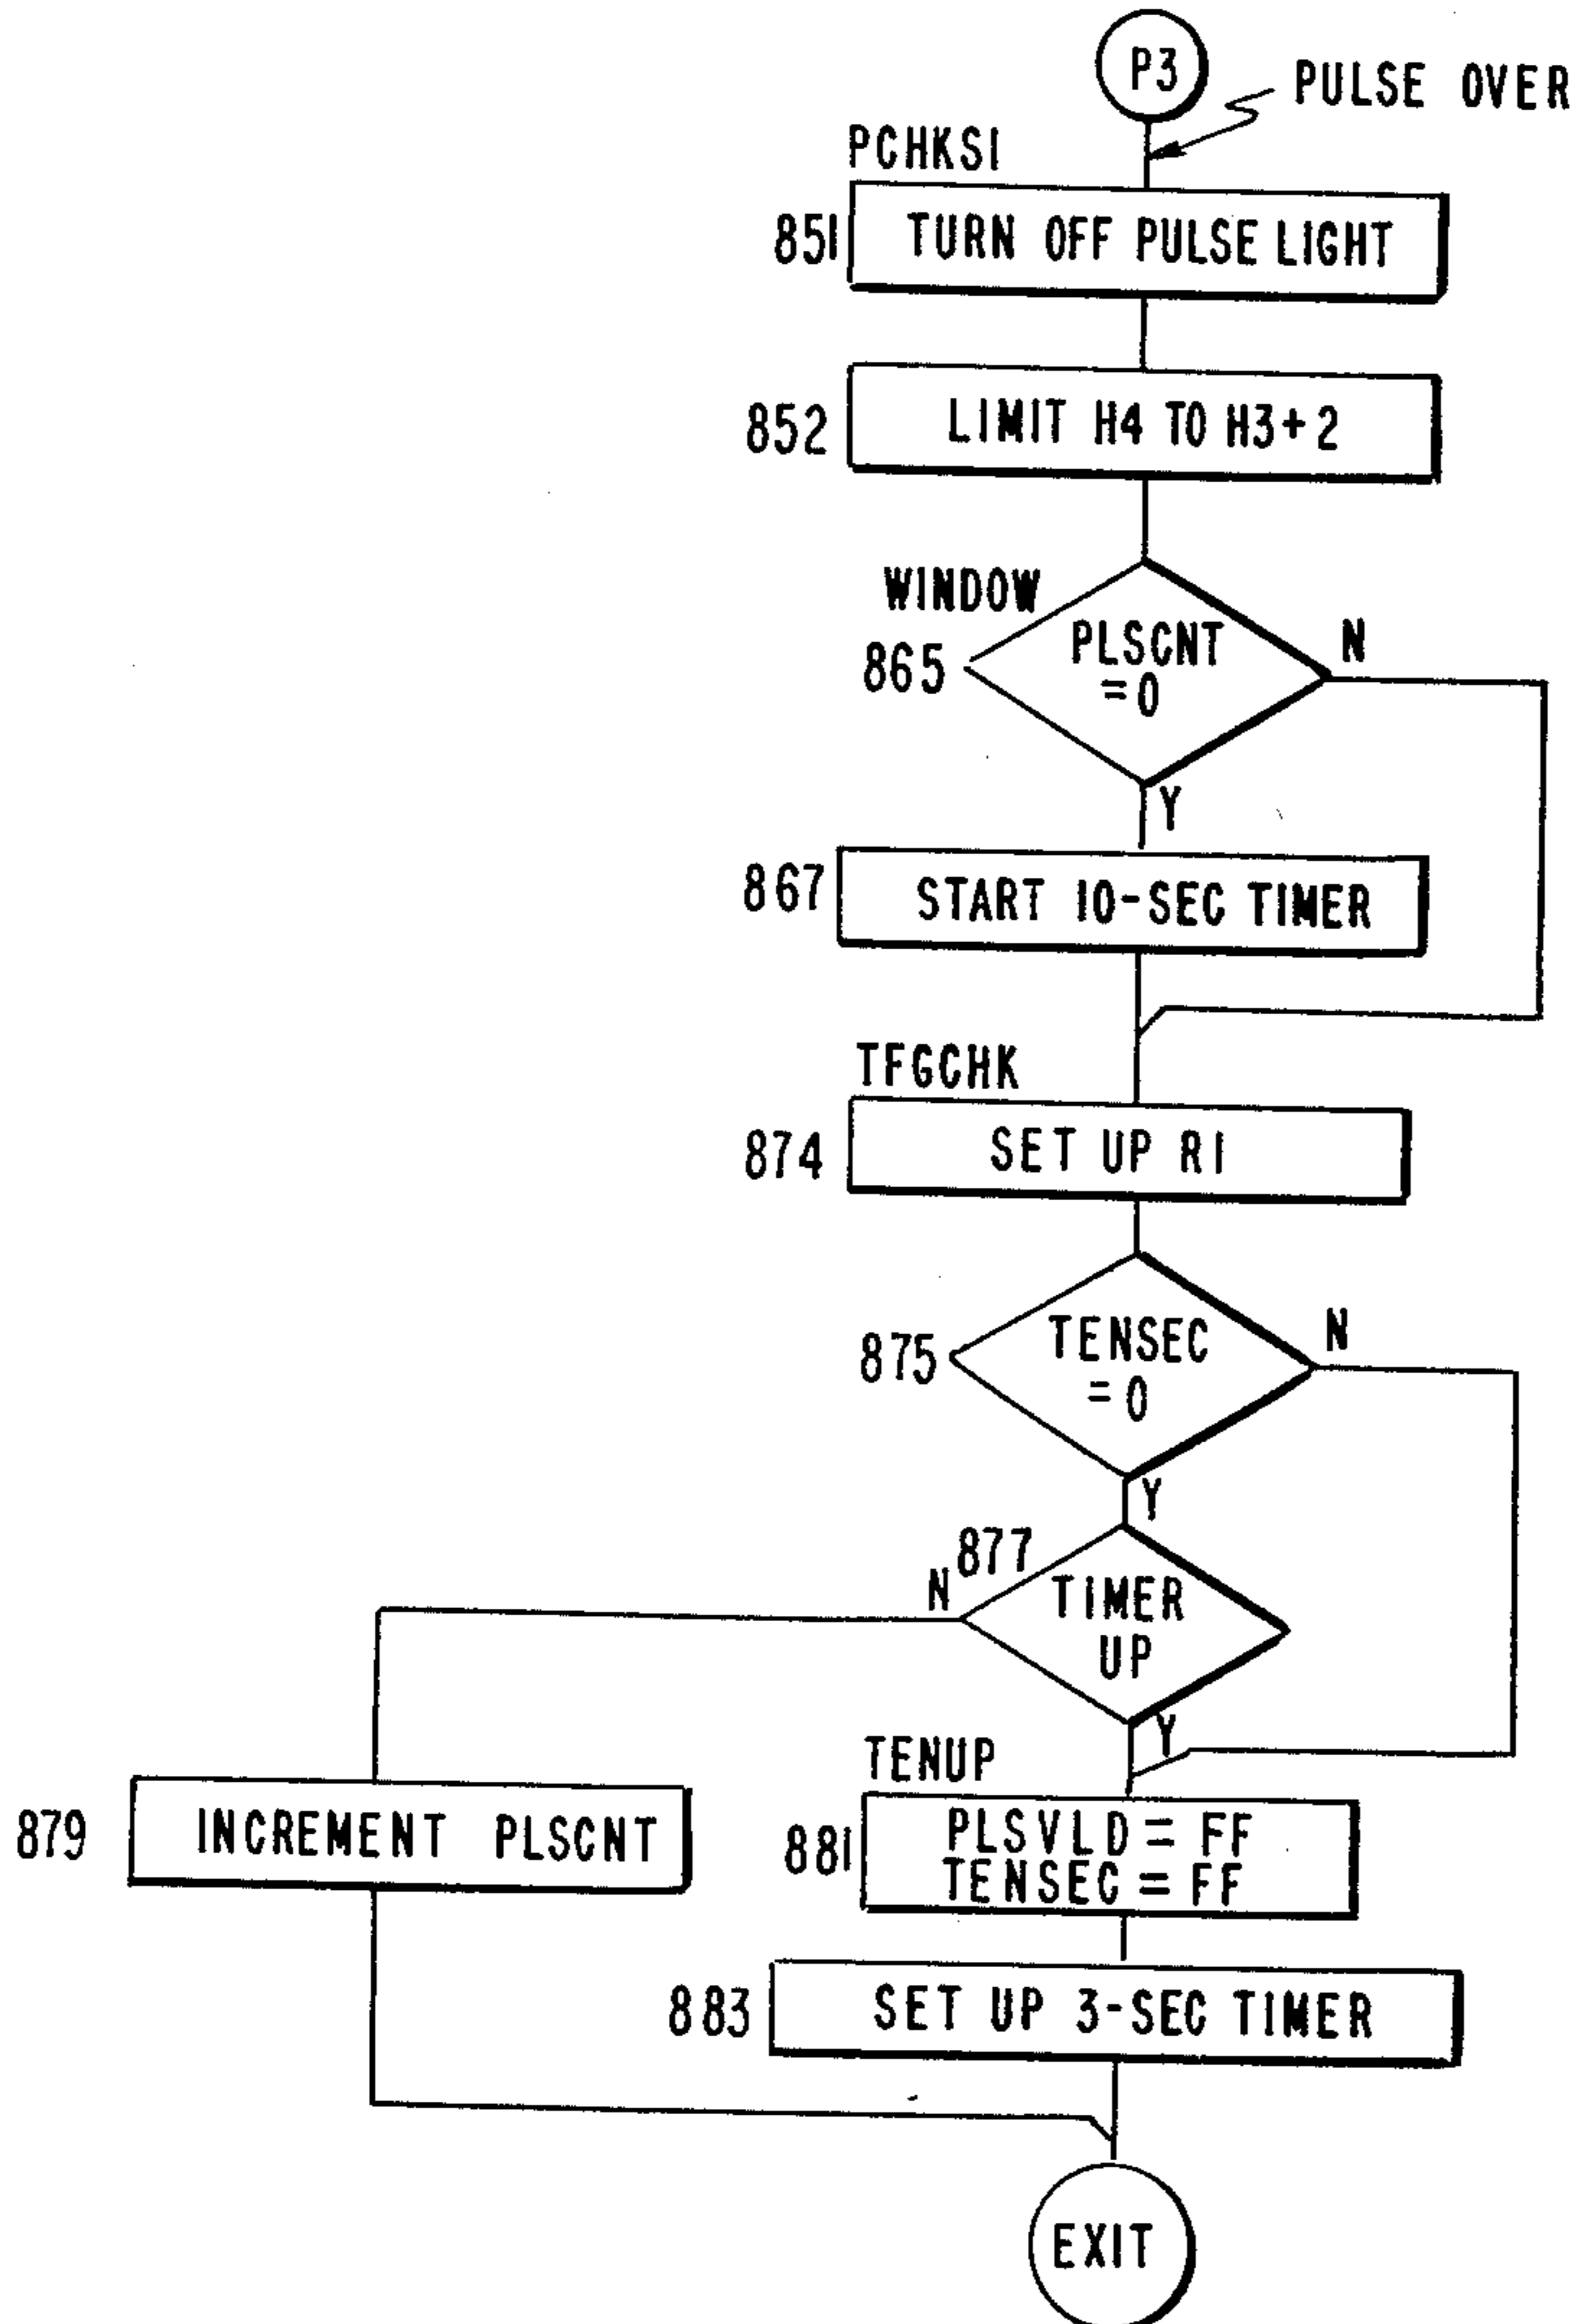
P3

PULSE OVER

PCHKSI

851 TURN OFF PULSE LIGHT

852 LIMIT H4 TO H3+2

WINDOW

865 PLSCNT =0

N

Y

867 START 10-SEC TIMER

TFGCHK

874 SET UP R1

875 TENSEC =0

N

Y

877 TIMER UP

N

Y

TENUP

879 INCREMENT PLSCNT

881 PLSVLD = FF TENSEC = FF

883 SET UP 3-SEC TIMER

EXIT